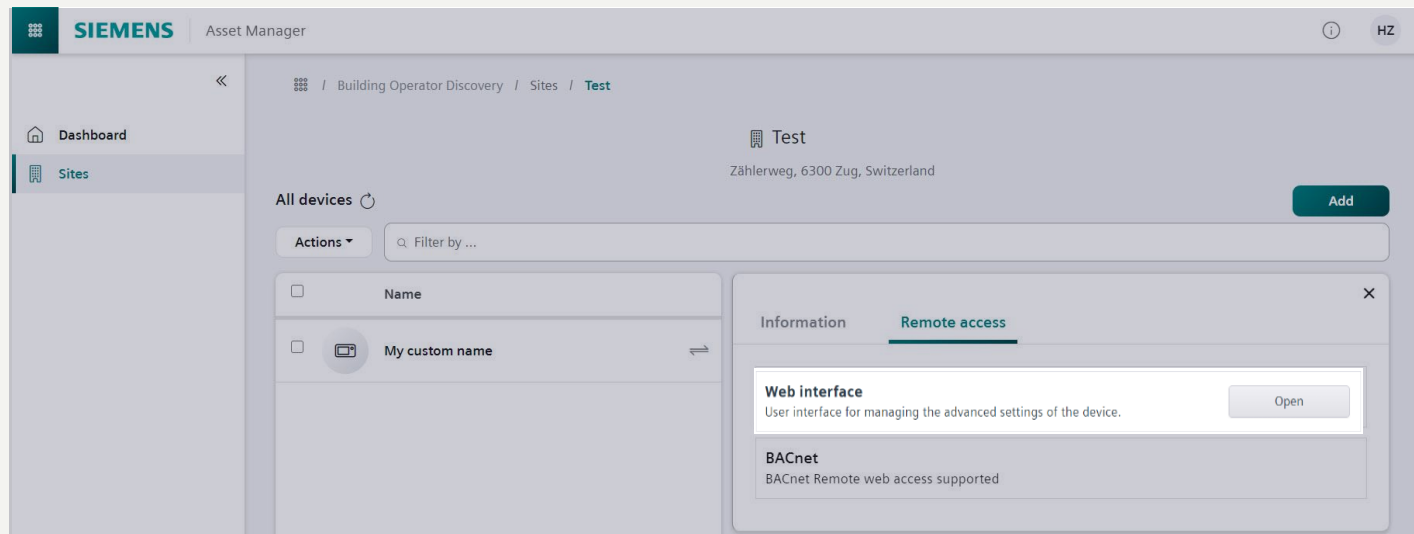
SIEMENS Asset Manager

HZ

«

Dashboard

Sites

/ Building Operator Discovery / Sites / Test

Test

Zählerweg, 6300 Zug, Switzerland

All devices

Add

Actions

Filter by ...

Name

My custom name

Information

Remote access

Web interface
User interface for managing the advanced settings of the device.

Open

BACnet
BACnet Remote web access supported